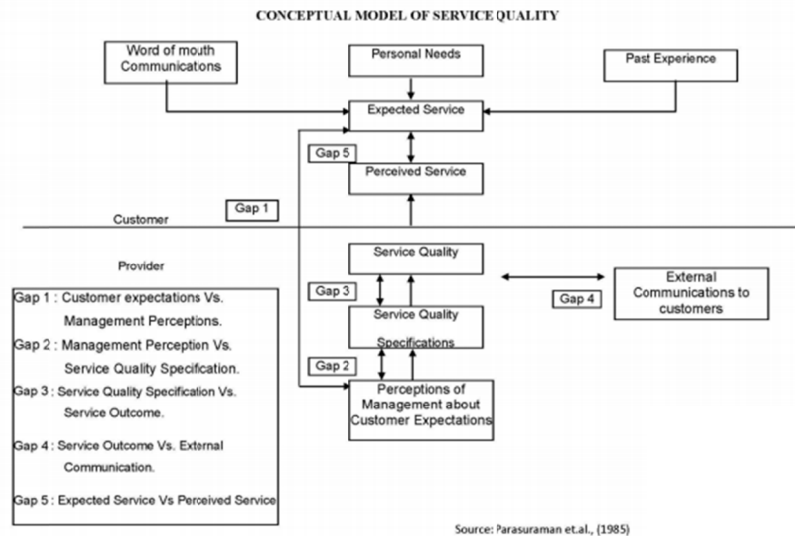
CONCEPTUAL MODEL OF SERVICE QUALITY

Word of mouth Communicatons

Personal Needs

Past Experience

Expected Service

Gap 5

Perceived Service

Customer

Gap 1

Provider

Service Quality

Gap 3

Service Quality Specifications

Gap 4

External Communications to customers

Gap 2

Perceptions of Management about Customer Expectations

Gap 1 : Customer expectations Vs. Management Perceptions.

Gap 2 : Management Perception Vs. Service Quality Specification.

Gap 3 : Service Quality Specification Vs. Service Outcome.

Gap 4 : Service Outcome Vs. External Communication.

Gap 5 : Expected Service Vs Perceived Service

Source: Parasuraman et.al., (1985)